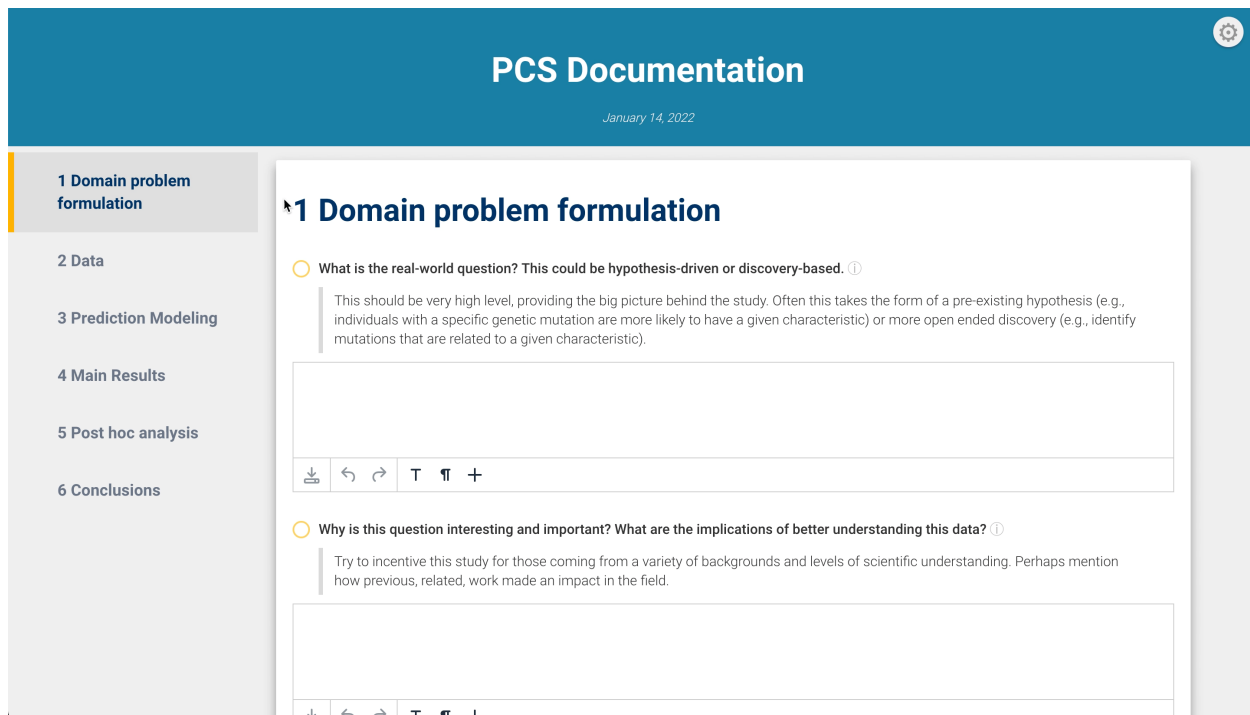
PCS Documentation

January 14, 2022

1 Domain problem formulation

2 Data

3 Prediction Modeling

4 Main Results

5 Post hoc analysis

6 Conclusions

1 Domain problem formulation

What is the real-world question? This could be hypothesis-driven or discovery-based.

This should be very high level, providing the big picture behind the study. Often this takes the form of a pre-existing hypothesis (e.g., individuals with a specific genetic mutation are more likely to have a given characteristic) or more open ended discovery (e.g., identify mutations that are related to a given characteristic).

T ¶ +

Why is this question interesting and important? What are the implications of better understanding this data?

Try to incentive this study for those coming from a variety of backgrounds and levels of scientific understanding. Perhaps mention how previous, related, work made an impact in the field.